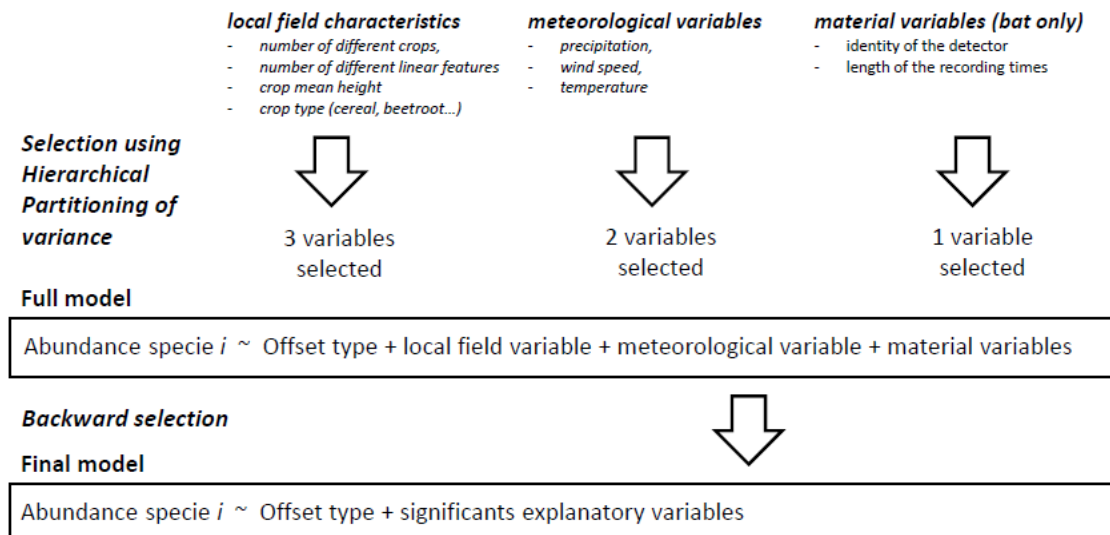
**local field characteristics**
- number of different crops,
- number of different linear features
- crop mean height
- crop type (cereal, beetroot…)

**meteorological variables**
- precipitation,
- wind speed,
- temperature

**material variables (bat only)**
- identity of the detector
- length of the recording times

**Selection using Hierarchical Partitioning of variance**

3 variables selected

2 variables selected

1 variable selected

**Full model**

Abundance specie *i* ~ Offset type + local field variable + meteorological variable + material variables

**Backward selection**

**Final model**

Abundance specie *i* ~ Offset type + significants explanatory variables